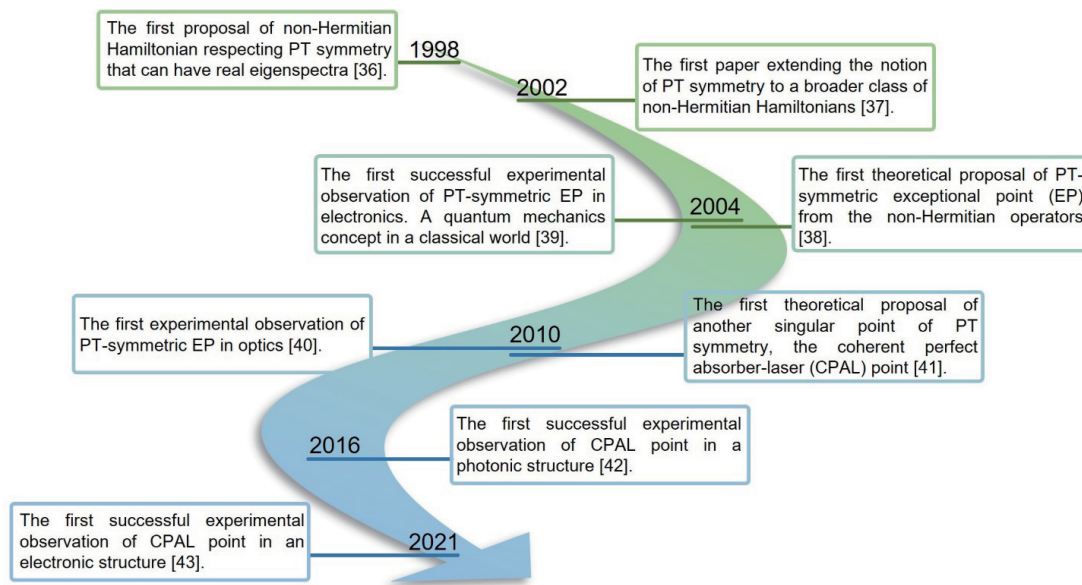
The first proposal of non-Hermitian Hamiltonian respecting PT symmetry that can have real eigenspectra [36].

1998

2002

The first paper extending the notion of PT symmetry to a broader class of non-Hermitian Hamiltonians [37].

The first successful experimental observation of PT-symmetric EP in electronics. A quantum mechanics concept in a classical world [39].

2004

The first theoretical proposal of PT-symmetric exceptional point (EP) from the non-Hermitian operators [38].

The first experimental observation of PT-symmetric EP in optics [40].

2010

The first theoretical proposal of another singular point of PT symmetry, the coherent perfect absorber-laser (CPAL) point [41].

2016

The first successful experimental observation of CPAL point in a photonic structure [42].

The first successful experimental observation of CPAL point in an electronic structure [43].

2021